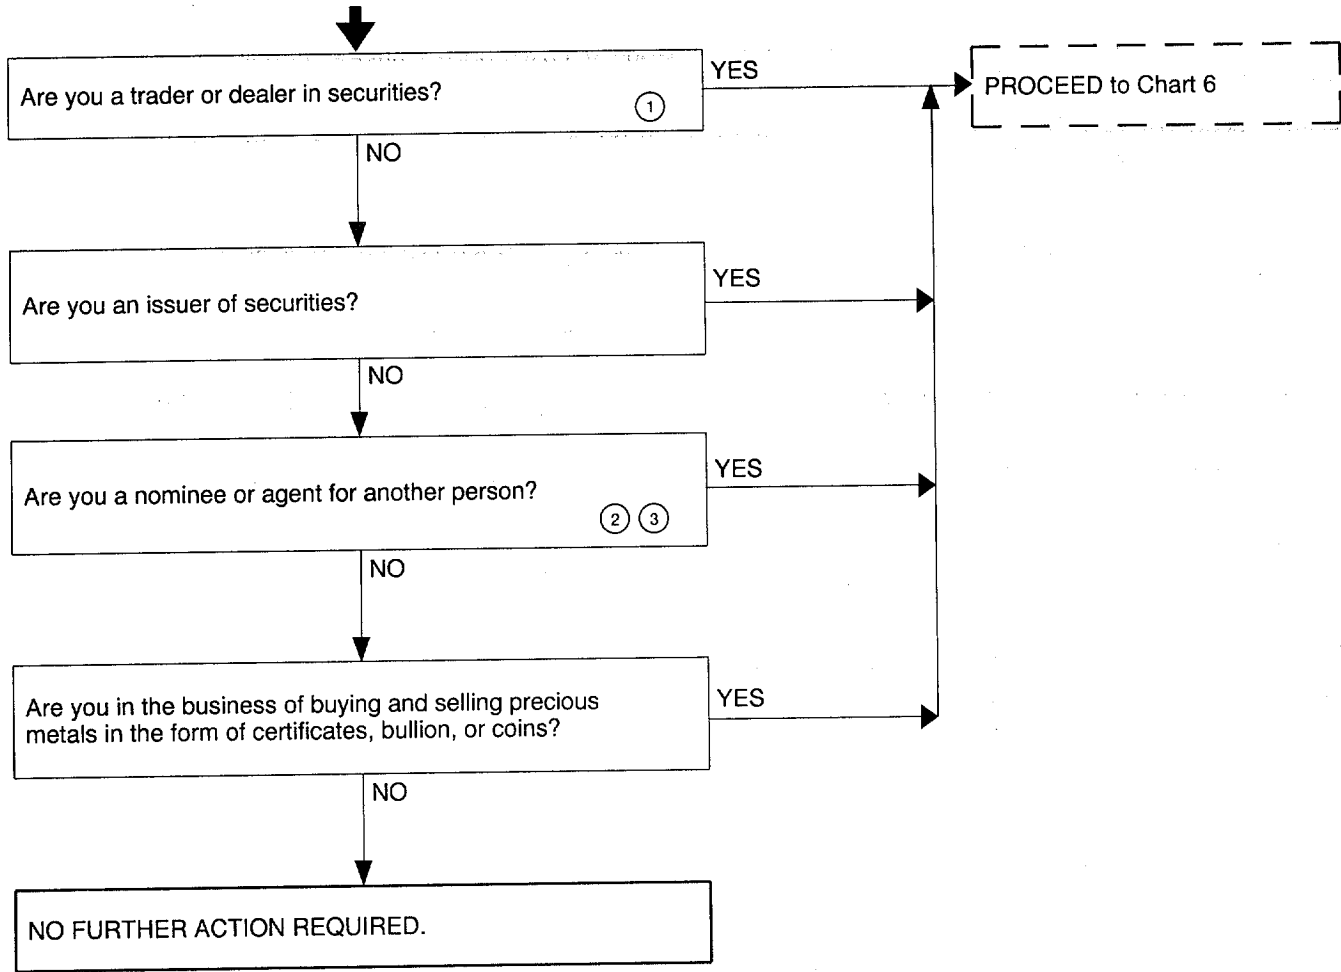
Are you a trader or dealer in securities? ①

YES

PROCEED to Chart 6

NO

Are you an issuer of securities?

YES

NO

Are you a nominee or agent for another person? ② ③

YES

NO

Are you in the business of buying and selling precious metals in the form of certificates, bullion, or coins?

YES

NO

NO FURTHER ACTION REQUIRED.